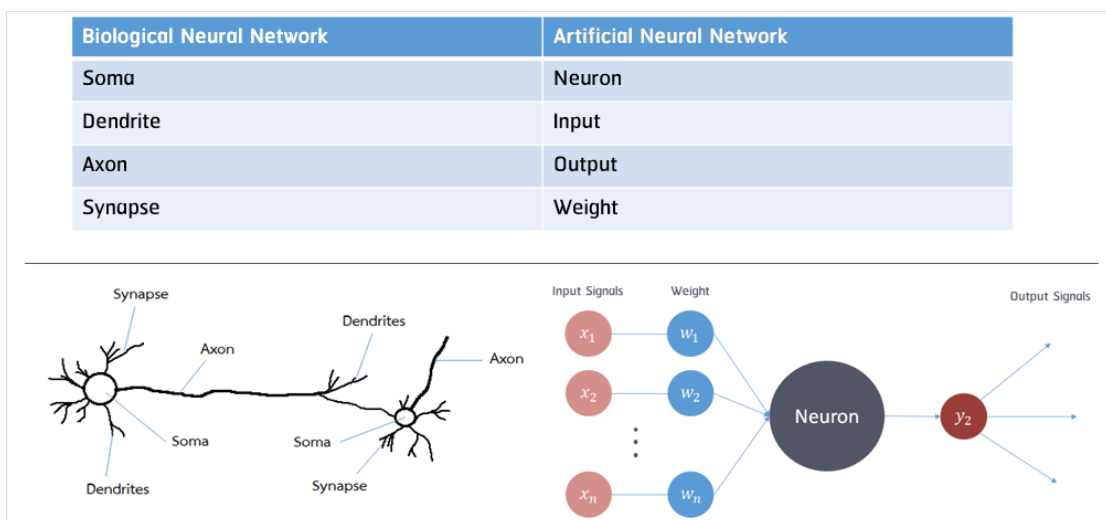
| Biological Neural Network | Artificial Neural Network |
|---|---|
| Soma | Neuron |
| Dendrite | Input |
| Axon | Output |
| Synapse | Weight |

Synapse
Axon
Dendrites
Axon
Soma
Soma
Dendrites
Synapse

Input Signals
Weight
Output Signals
$x_1$
$w_1$
$x_2$
$w_2$
Neuron
$y_2$
$x_n$
$w_n$